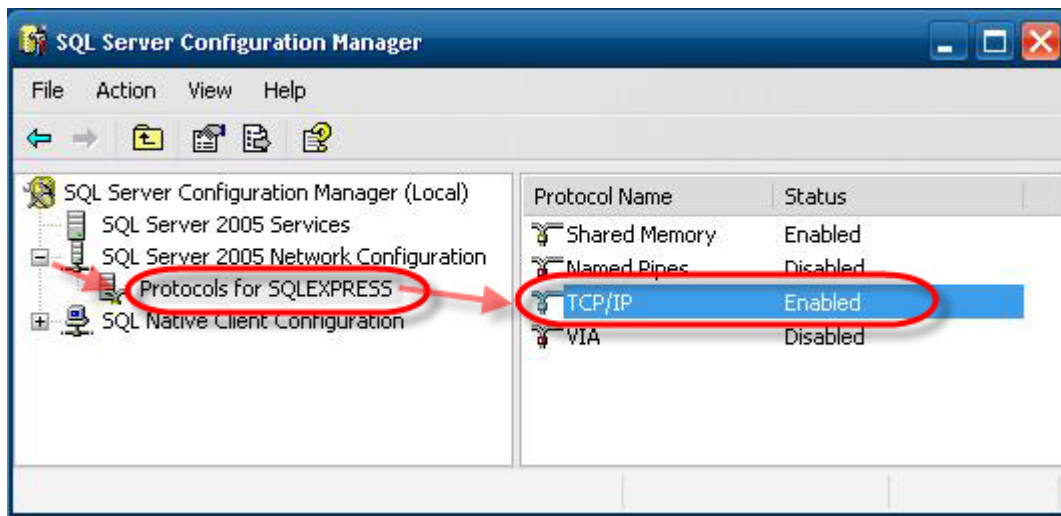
SQL Server Configuration Manager

File Action View Help

SQL Server Configuration Manager (Local)
SQL Server 2005 Services
SQL Server 2005 Network Configuration
Protocols for SQLEXPRESS
SQL Native Client Configuration

| Protocol Name | Status |
|---|---|
| Shared Memory | Enabled |
| Named Pipes | Disabled |
| TCP/IP | Enabled |
| VIA | Disabled |